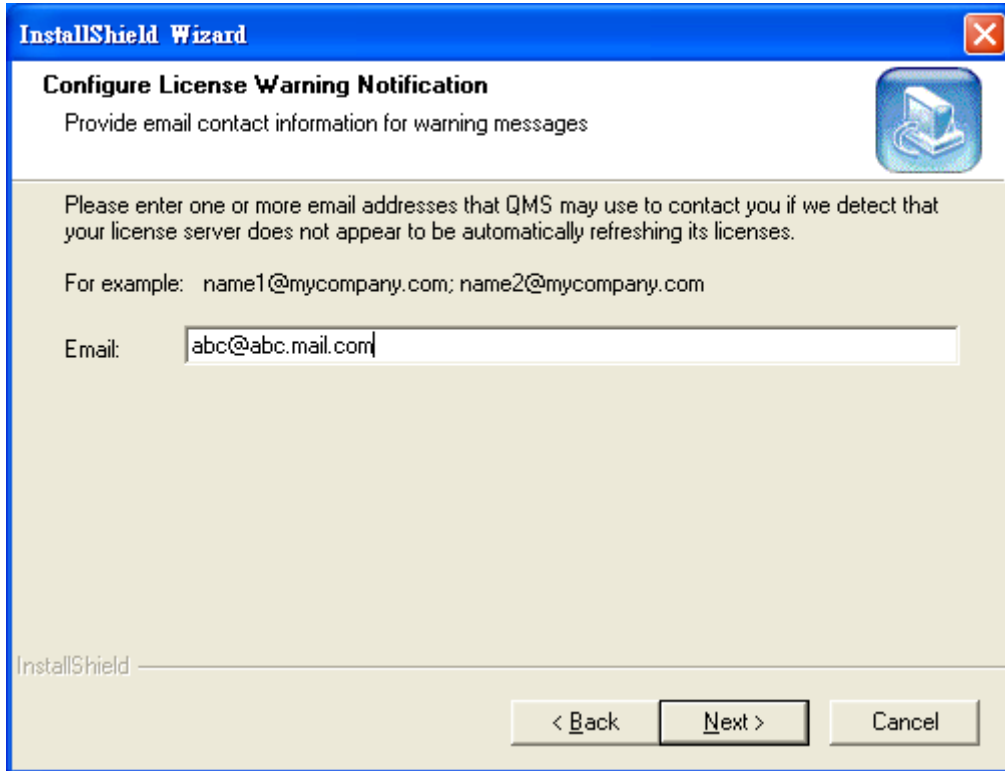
InstallShield Wizard

Configure License Warning Notification

Provide email contact information for warning messages

Please enter one or more email addresses that QMS may use to contact you if we detect that your license server does not appear to be automatically refreshing its licenses.

For example: name1@mycompany.com; name2@mycompany.com

Email: abc@abc.mail.com

InstallShield

< Back

Next >

Cancel